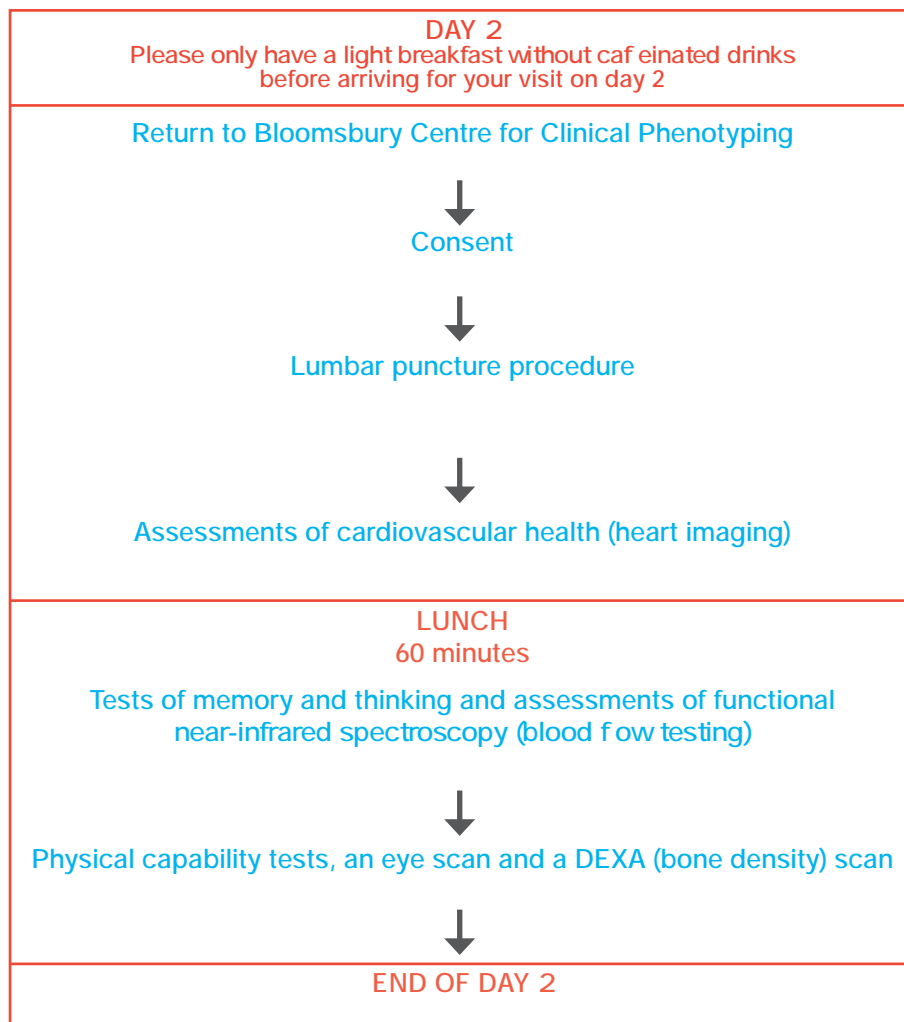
DAY 2
Please only have a light breakfast without caf einated drinks before arriving for your visit on day 2

Return to Bloomsbury Centre for Clinical Phenotyping

Consent

Lumbar puncture procedure

Assessments of cardiovascular health (heart imaging)

LUNCH
60 minutes

Tests of memory and thinking and assessments of functional near-infrared spectroscopy (blood f ow testing)

Physical capability tests, an eye scan and a DEXA (bone density) scan

END OF DAY 2